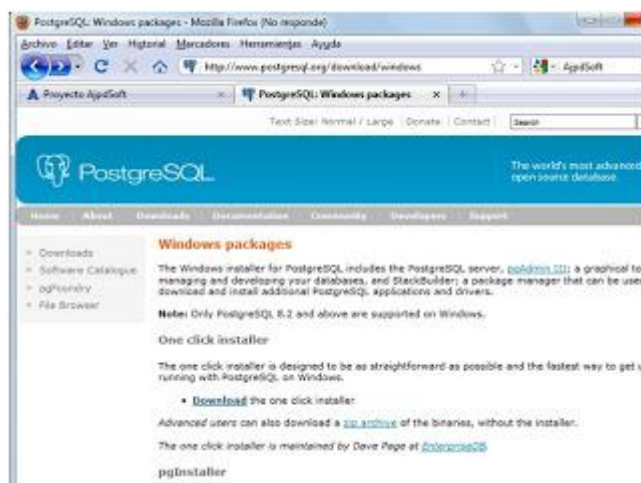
PostgreSQL: Windows packages - Mozilla Firefox (No responde)

Archivo Editar Ver Historial Marcadores Herramientas Ayuda

http://www.postgresql.org/download/windows

AppdSoft

Proyecto AppdSoft

PostgreSQL: Windows packages

Text Size: Normal / Large | Donate | Contact | Search

PostgreSQL

The world's most advanced open source database.

Home About Downloads Documentation Community Developers Support

» Downloads
» Software Catalogue
» pgFoundry
» File Browser

Windows packages

The Windows installer for PostgreSQL includes the PostgreSQL server, pgAdmin III: a graphical to managing and developing your databases, and StackBuilder; a package manager that can be use download and install additional PostgreSQL applications and drivers.

Note: Only PostgreSQL 8.2 and above are supported on Windows.

One click installer

The one click installer is designed to be as straightforward as possible and the fastest way to get u running with PostgreSQL on Windows.

• Download the one click installer

Advanced users can also download a zip archive of the binaries, without the installer.

The one click installer is maintained by Dave Page at EnterpriseDB.

pgInstaller